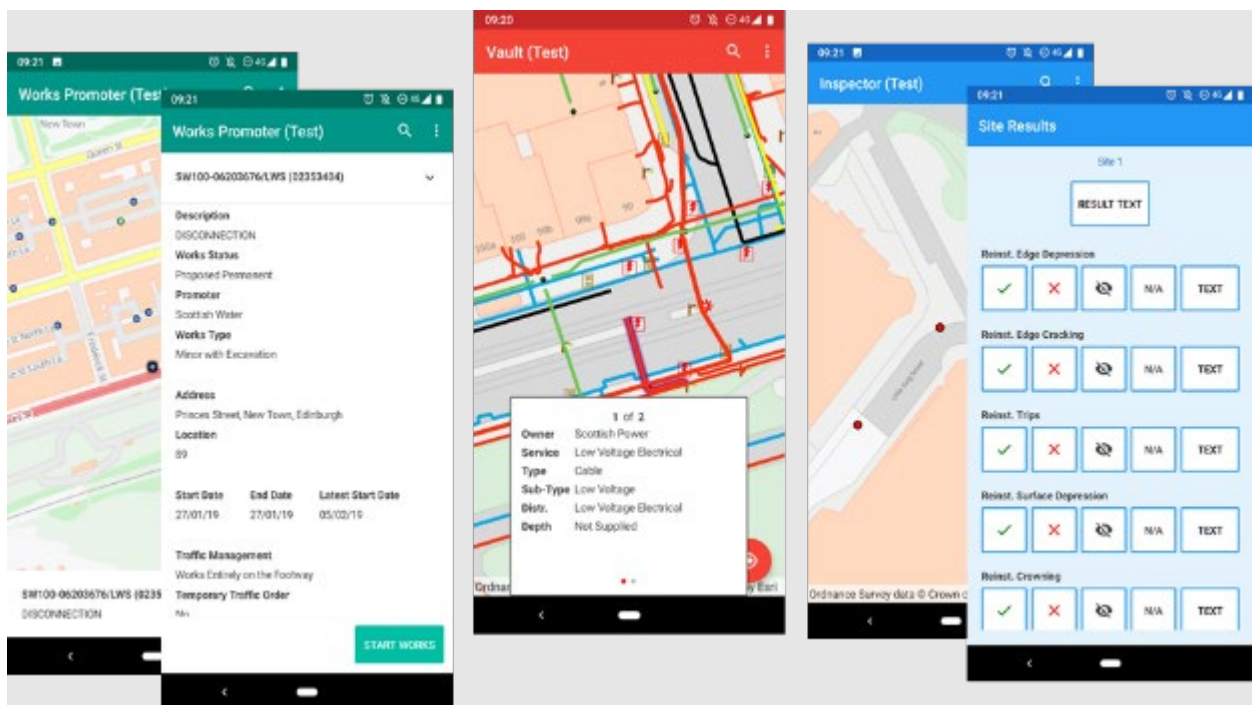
09:21

Works Promoter (Test)

New Town

Queen St

SW100-06203676/LWS (0235

DISCONNECTION

09:21

Works Promoter (Test)

SW100-06203676/LWS (02353434)

Description
DISCONNECTION
Works Status
Proposed Permanent
Promoter
Scottish Water
Works Type
Minor with Excavation

Address
Princes Street, New Town, Edinburgh
Location
89

Start Date
27/01/19
End Date
27/01/19
Latest Start Date
05/02/19

Traffic Management
Works Entirely on the Footway
Temporary Traffic Order
No

START WORKS

09:20

Vault (Test)

1 of 2

| Owner | Scottish Power |
|---|---|
| Service | Low Voltage Electrical |
| Type | Cable |
| Sub-Type | Low Voltage |
| Distr. | Low Voltage Electrical |
| Depth | Not Supplied |

Ordnance Survey data © Crown c

09:21

Inspector (Test)

Ordnance Survey data © Crown c

09:21

Site Results

Site 1

RESULT TEXT

Reinst. Edge Depression
N/A TEXT

Reinst. Edge Cracking
N/A TEXT

Reinst. Trips
N/A TEXT

Reinst. Surface Depression
N/A TEXT

Reinst. Crowning
N/A TEXT